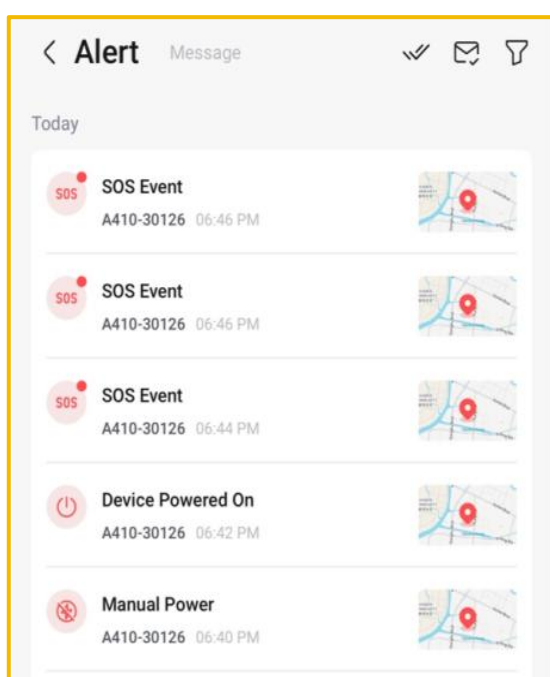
< Alert Message

Today

SOS SOS Event
A410-30126 06:46 PM

SOS SOS Event
A410-30126 06:46 PM

SOS SOS Event
A410-30126 06:44 PM

Device Powered On
A410-30126 06:42 PM

Manual Power
A410-30126 06:40 PM